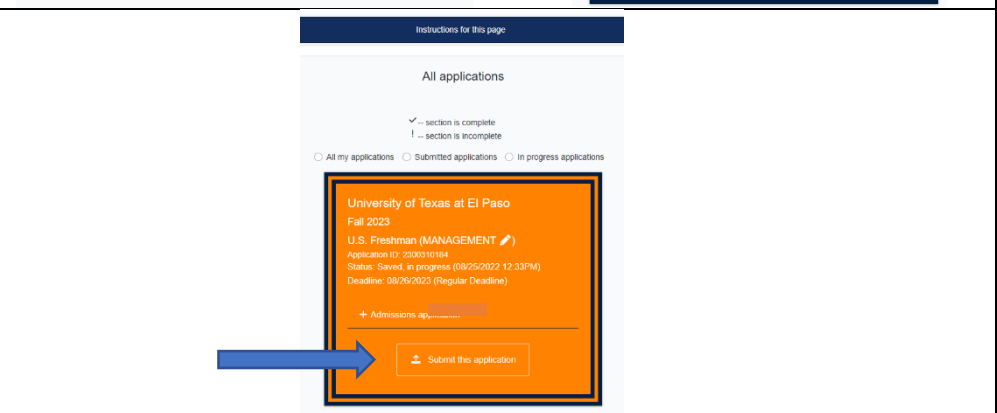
Instructions for this page

All applications

✓ -- section is complete
! -- section is incomplete

All my applications Submitted applications In progress applications

University of Texas at El Paso
Fall 2023
U.S. Freshman (MANAGEMENT)
Application ID: 2300310184
Status: Saved, in progress (08/25/2022 12:33PM)
Deadline: 08/26/2023 (Regular Deadline)

+ Admissions ap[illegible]

Submit this application